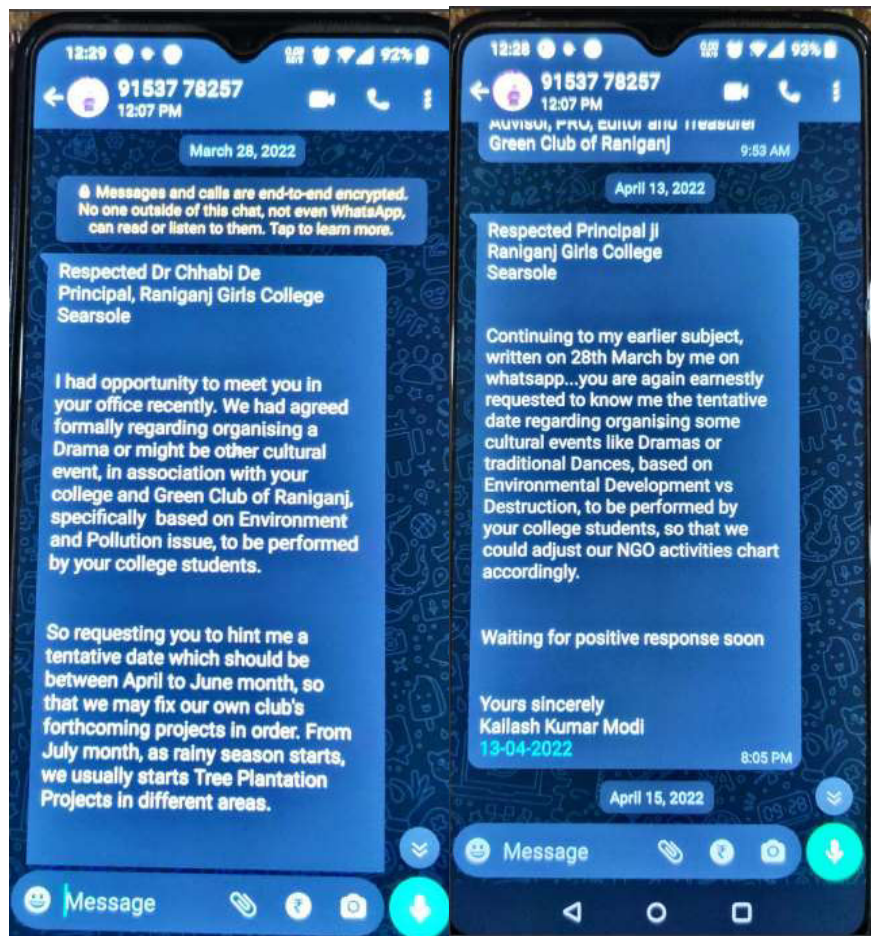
12:29 92%

91537 78257
12:07 PM

March 28, 2022

Messages and calls are end-to-end encrypted. No one outside of this chat, not even WhatsApp, can read or listen to them. Tap to learn more.

Respected Dr Chhabi De
Principal, Raniganj Girls College
Searsole

I had opportunity to meet you in your office recently. We had agreed formally regarding organising a Drama or might be other cultural event, in association with your college and Green Club of Raniganj, specifically based on Environment and Pollution issue, to be performed by your college students.

So requesting you to hint me a tentative date which should be between April to June month, so that we may fix our own club's forthcoming projects in order. From July month, as rainy season starts, we usually starts Tree Plantation Projects in different areas.

Message

12:28 93%

91537 78257
12:07 PM

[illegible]
Green Club of Raniganj
9:53 AM

April 13, 2022

Respected Principal ji
Raniganj Girls College
Searsole

Continuing to my earlier subject, written on 28th March by me on whatsapp...you are again earnestly requested to know me the tentative date regarding organising some cultural events like Dramas or traditional Dances, based on Environmental Development vs Destruction, to be performed by your college students, so that we could adjust our NGO activities chart accordingly.

Waiting for positive response soon

Yours sincerely
Kailash Kumar Modi
13-04-2022
8:05 PM

April 15, 2022

Message